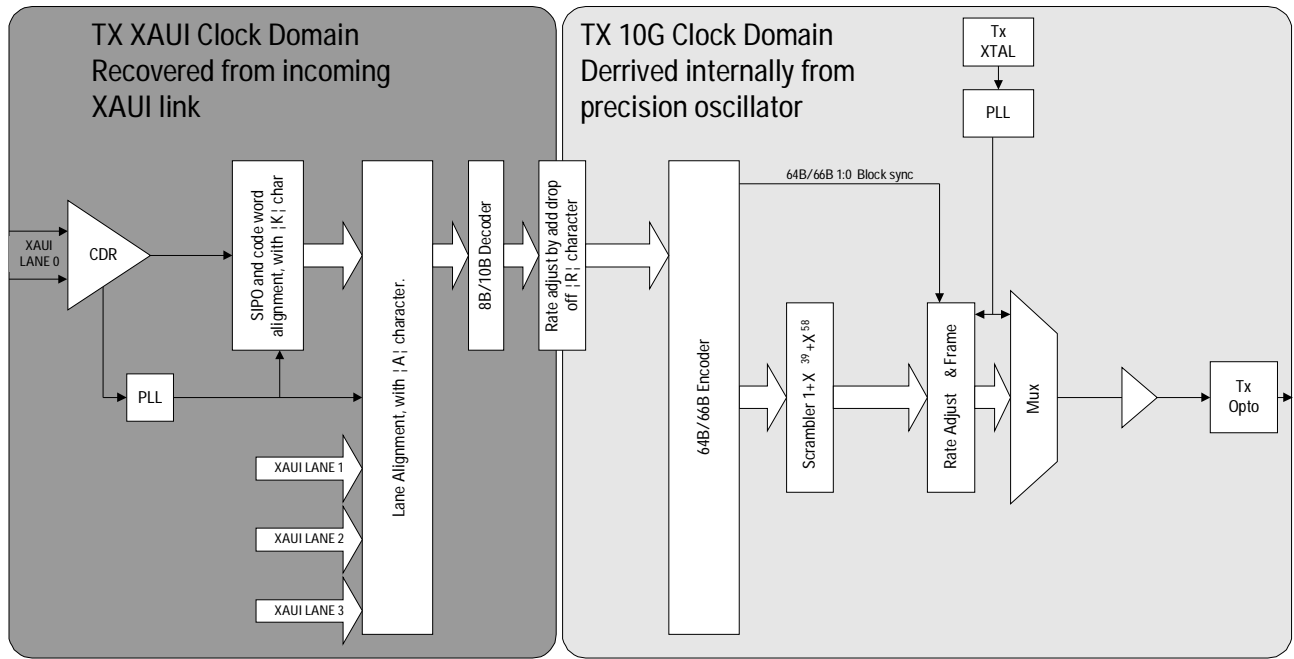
TX XAUI Clock Domain
Recovered from incoming XAUI link

TX 10G Clock Domain
Derrived internally from precision oscillator

Tx XTAL

PLL

64B/66B 1:0 Block sync

XAUI LANE 0

CDR

SIPO and code word alignment, with ¦K¦ char

Lane Alignment, with ¦A¦ character.

8B/10B Decoder

Rate adjust by add drop off ¦R¦ character

64B/66B Encoder

Scrambler $1+X^{39}+X^{58}$

Rate Adjust & Frame

Mux

Tx Opto

PLL

XAUI LANE 1

XAUI LANE 2

XAUI LANE 3